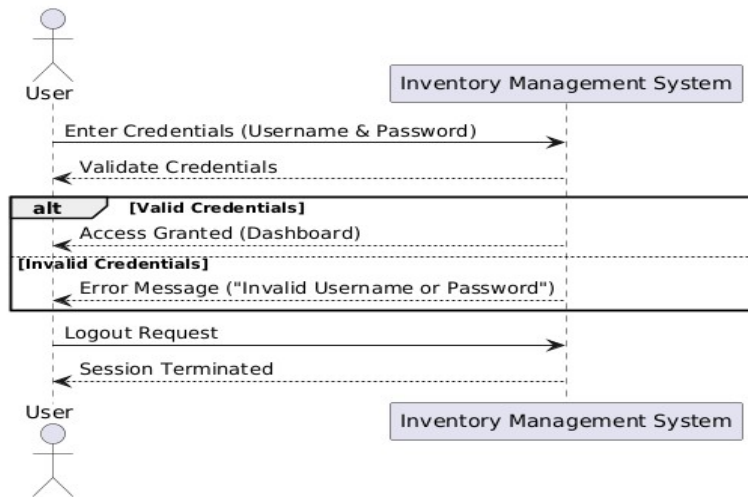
User

Inventory Management System

Enter Credentials (Username & Password)

Validate Credentials

alt [Valid Credentials]

Access Granted (Dashboard)

[Invalid Credentials]

Error Message ("Invalid Username or Password")

Logout Request

Session Terminated

User

Inventory Management System